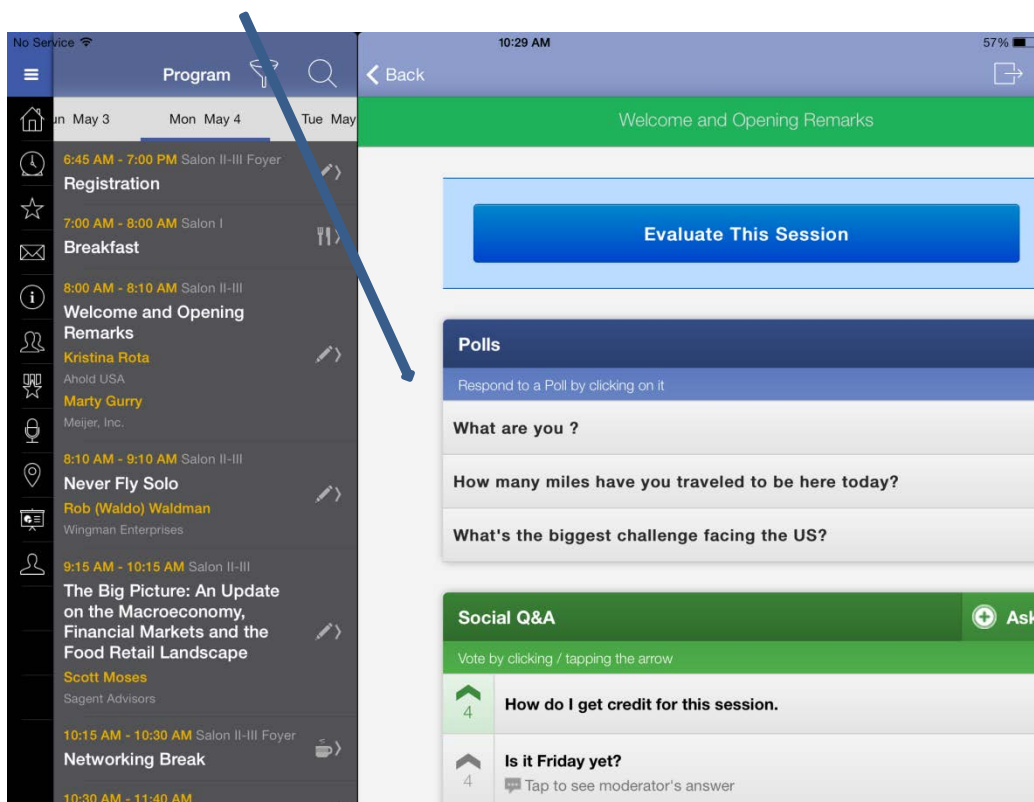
No Service

10:29 AM

57%

Program

Back

un May 3

Mon May 4

Tue May

Welcome and Opening Remarks

6:45 AM - 7:00 PM Salon II-III Foyer
Registration

7:00 AM - 8:00 AM Salon I
Breakfast

8:00 AM - 8:10 AM Salon II-III
Welcome and Opening Remarks
Kristina Rota
Ahold USA
Marty Gurry
Meijer, Inc.

8:10 AM - 9:10 AM Salon II-III
Never Fly Solo
Rob (Waldo) Waldman
Wingman Enterprises

9:15 AM - 10:15 AM Salon II-III
The Big Picture: An Update on the Macroeconomy, Financial Markets and the Food Retail Landscape
Scott Moses
Sagent Advisors

10:15 AM - 10:30 AM Salon II-III Foyer
Networking Break

10:30 AM - 11:40 AM

Evaluate This Session

Polls
Respond to a Poll by clicking on it
What are you ?
How many miles have you traveled to be here today?
What's the biggest challenge facing the US?

Social Q&A
Ask
Vote by clicking / tapping the arrow
4
How do I get credit for this session.
4
Is it Friday yet?
Tap to see moderator's answer